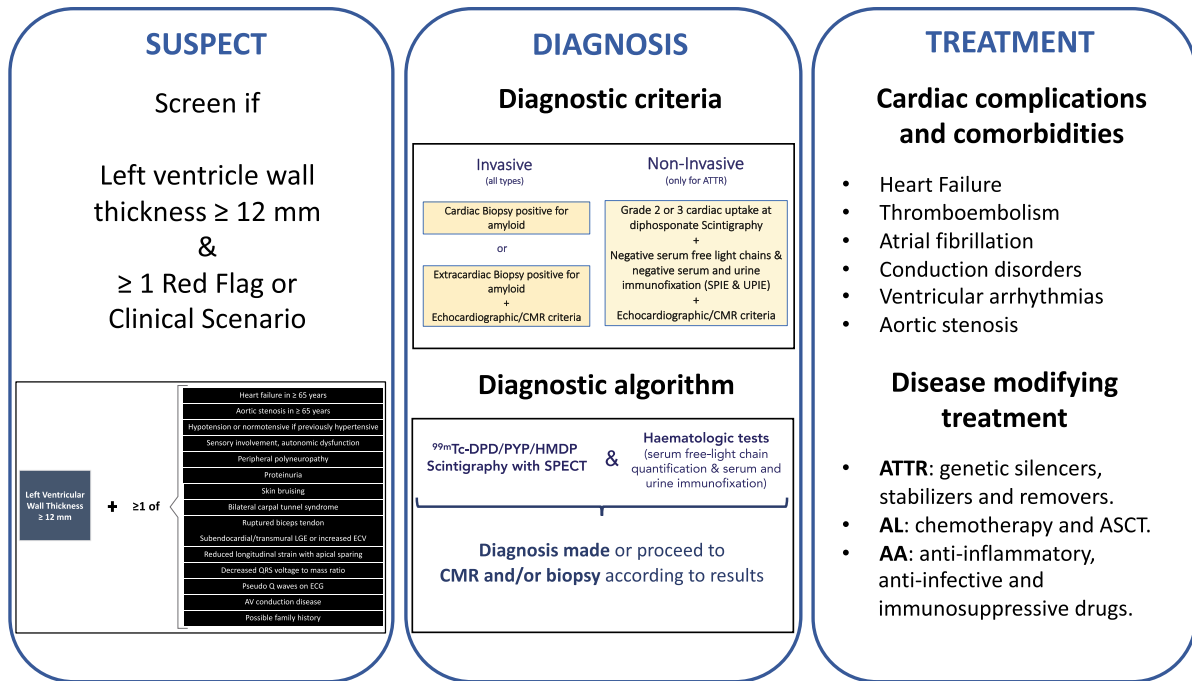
SUSPECT

Screen if

Left ventricle wall thickness ≥ 12 mm
&
≥ 1 Red Flag or Clinical Scenario

Left Ventricular Wall Thickness ≥ 12 mm

+

≥1 of

Heart failure in ≥ 65 years
Aortic stenosis in ≥ 65 years
Hypotension or normotensive if previously hypertensive
Sensory involvement, autonomic dysfunction
Peripheral polyneuropathy
Proteinuria
Skin bruising
Bilateral carpal tunnel syndrome
Ruptured biceps tendon
Subendocardial/transmural LGE or increased ECV
Reduced longitudinal strain with apical sparing
Decreased QRS voltage to mass ratio
Pseudo Q waves on ECG
AV conduction disease
Possible family history

DIAGNOSIS

Diagnostic criteria

Invasive
(all types)

Cardiac Biopsy positive for amyloid

or

Extracardiac Biopsy positive for amyloid
+
Echocardiographic/CMR criteria

Non-Invasive
(only for ATTR)

Grade 2 or 3 cardiac uptake at diphosponate Scintigraphy
+
Negative serum free light chains & negative serum and urine immunofixation (SPIE & UPIE)
+
Echocardiographic/CMR criteria

Diagnostic algorithm

$^{99m}$Tc-DPD/PYP/HMDP Scintigraphy with SPECT

&

Haematologic tests
(serum free-light chain quantification & serum and urine immunofixation)

Diagnosis made or proceed to CMR and/or biopsy according to results

TREATMENT

Cardiac complications and comorbidities

• Heart Failure
• Thromboembolism
• Atrial fibrillation
• Conduction disorders
• Ventricular arrhythmias
• Aortic stenosis

Disease modifying treatment

• ATTR: genetic silencers, stabilizers and removers.
• AL: chemotherapy and ASCT.
• AA: anti-inflammatory, anti-infective and immunosuppressive drugs.